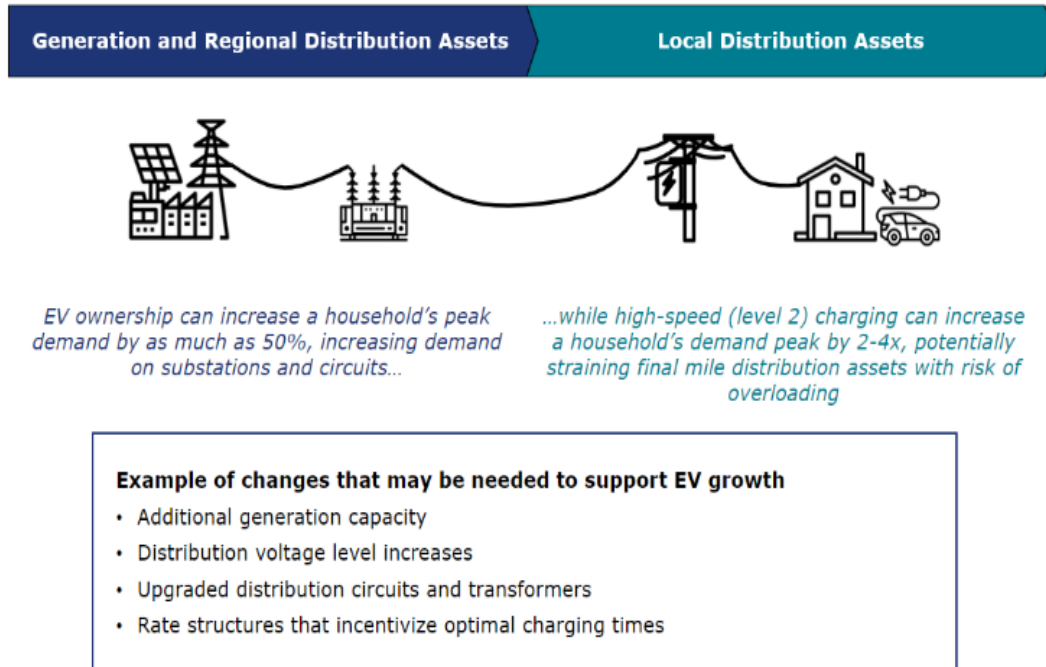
Generation and Regional Distribution Assets

Local Distribution Assets

EV ownership can increase a household's peak demand by as much as 50%, increasing demand on substations and circuits…

…while high-speed (level 2) charging can increase a household's demand peak by 2-4x, potentially straining final mile distribution assets with risk of overloading

Example of changes that may be needed to support EV growth

• Additional generation capacity
• Distribution voltage level increases
• Upgraded distribution circuits and transformers
• Rate structures that incentivize optimal charging times